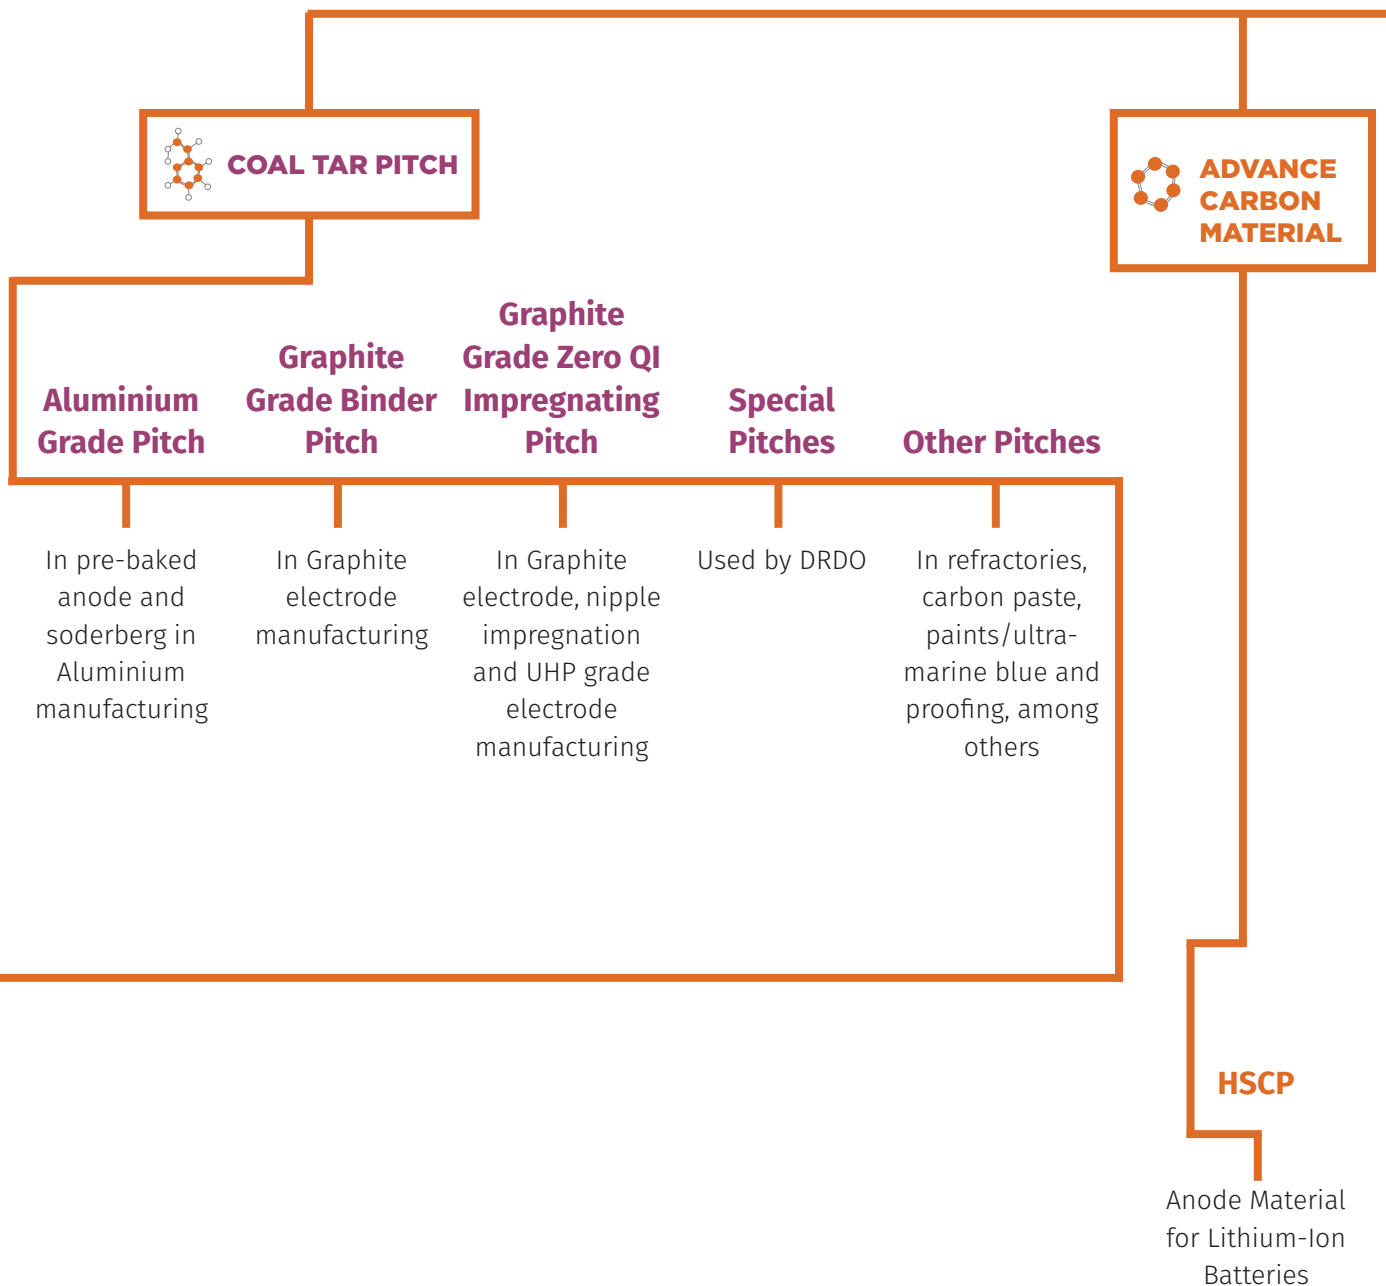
COAL TAR PITCH

ADVANCE CARBON MATERIAL

Aluminium Grade Pitch

In pre-baked anode and soderberg in Aluminium manufacturing

Graphite Grade Binder Pitch

In Graphite electrode manufacturing

Graphite Grade Zero QI Impregnating Pitch

In Graphite electrode, nipple impregnation and UHP grade electrode manufacturing

Special Pitches

Used by DRDO

Other Pitches

In refractories, carbon paste, paints/ultra-marine blue and proofing, among others

HSCP

Anode Material for Lithium-Ion Batteries